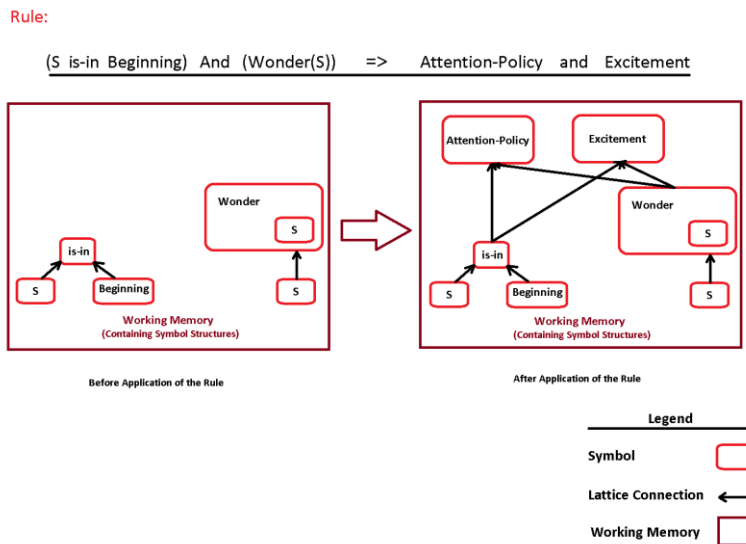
Rule:

(S is-in Beginning) And (Wonder(S)) => Attention-Policy and Excitement

Wonder

S

is-in

S

Beginning

S

Working Memory
(Containing Symbol Structures)

Attention-Policy

Excitement

Wonder

S

is-in

S

Beginning

S

Working Memory
(Containing Symbol Structures)

Before Application of the Rule

After Application of the Rule

Legend

Symbol

Lattice Connection

Working Memory